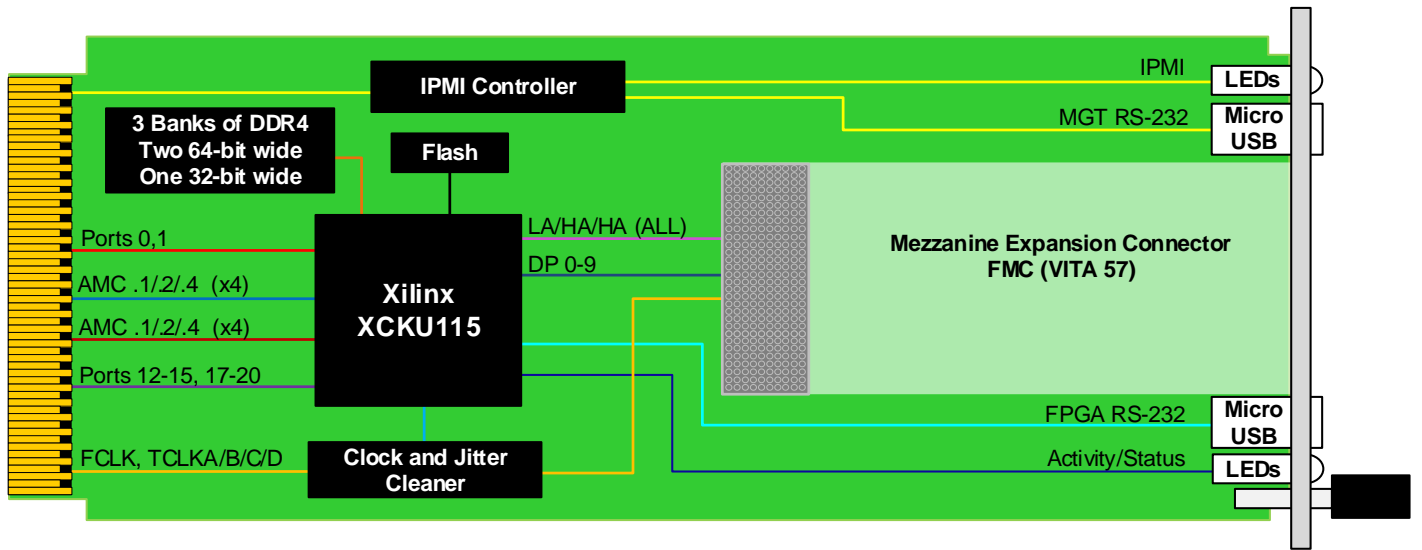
IPMI Controller

IPMI

LEDs

MGT RS-232

Micro USB

3 Banks of DDR4
Two 64-bit wide
One 32-bit wide

Flash

Ports 0,1

AMC .1/.2/.4 (x4)

AMC .1/.2/.4 (x4)

Ports 12-15, 17-20

Xilinx
XCKU115

LA/HA/HA (ALL)

DP 0-9

Mezzanine Expansion Connector
FMC (VITA 57)

FPGA RS-232

Micro USB

FCLK, TCLKA/B/C/D

Clock and Jitter Cleaner

Activity/Status

LEDs